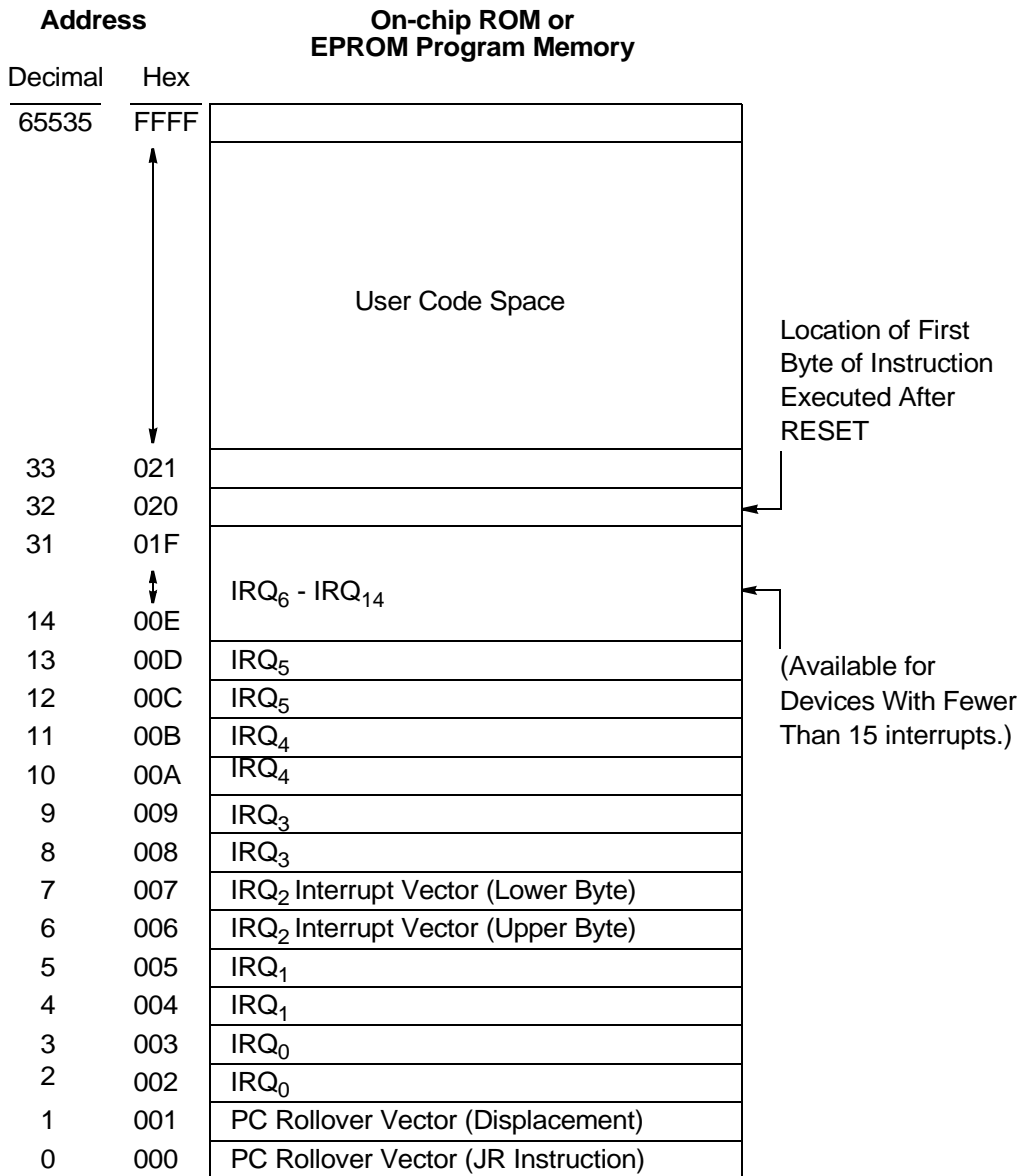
Address

Decimal Hex

On-chip ROM or EPROM Program Memory

| Decimal | Hex | |
|---|---|---|
| 65535 | FFFF | |
| | | User Code Space |
| 33 | 021 | |
| 32 | 020 | |
| 31 | 01F | |
| | | $IRQ_6$ - $IRQ_{14}$ |
| 14 | 00E | |
| 13 | 00D | $IRQ_5$ |
| 12 | 00C | $IRQ_5$ |
| 11 | 00B | $IRQ_4$ |
| 10 | 00A | $IRQ_4$ |
| 9 | 009 | $IRQ_3$ |
| 8 | 008 | $IRQ_3$ |
| 7 | 007 | $IRQ_2$ Interrupt Vector (Lower Byte) |
| 6 | 006 | $IRQ_2$ Interrupt Vector (Upper Byte) |
| 5 | 005 | $IRQ_1$ |
| 4 | 004 | $IRQ_1$ |
| 3 | 003 | $IRQ_0$ |
| 2 | 002 | $IRQ_0$ |
| 1 | 001 | PC Rollover Vector (Displacement) |
| 0 | 000 | PC Rollover Vector (JR Instruction) |

Location of First Byte of Instruction Executed After RESET

(Available for Devices With Fewer Than 15 interrupts.)